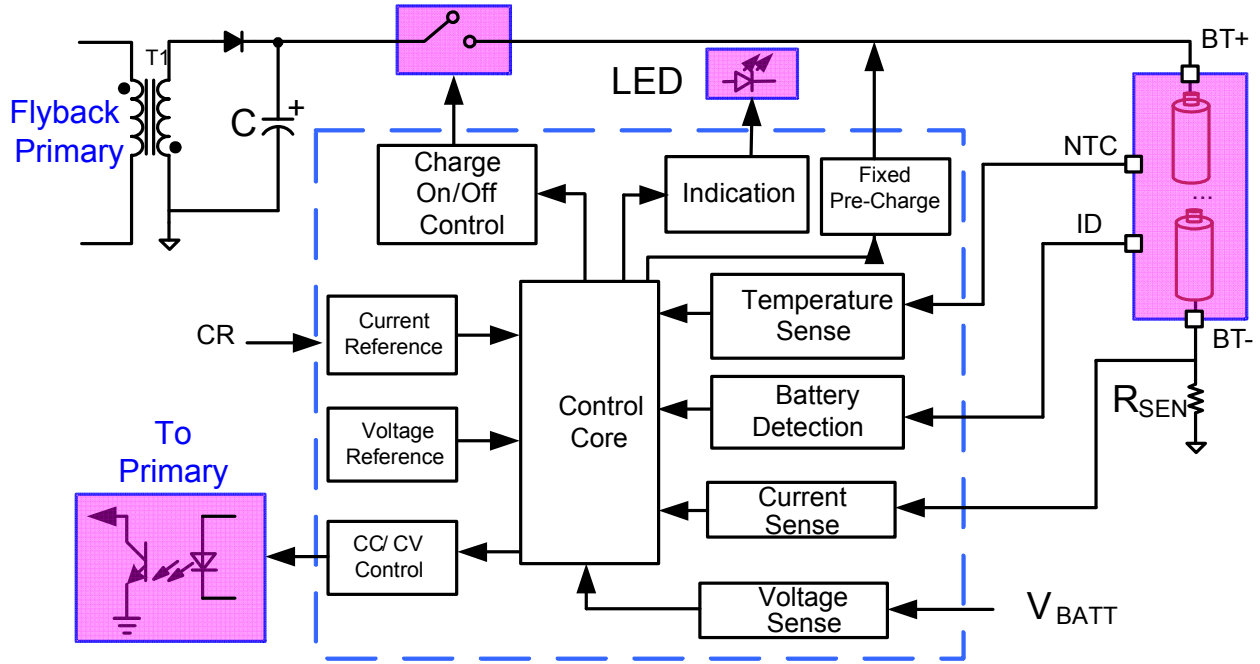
T1

Flyback Primary

C +

LED

BT+

NTC

ID

BT-

$R_{SEN}$

Charge On/Off Control

Indication

Fixed Pre-Charge

Temperature Sense

Battery Detection

Current Sense

Voltage Sense

$V_{BATT}$

CR

Current Reference

Voltage Reference

Control Core

CC/ CV Control

To Primary

...